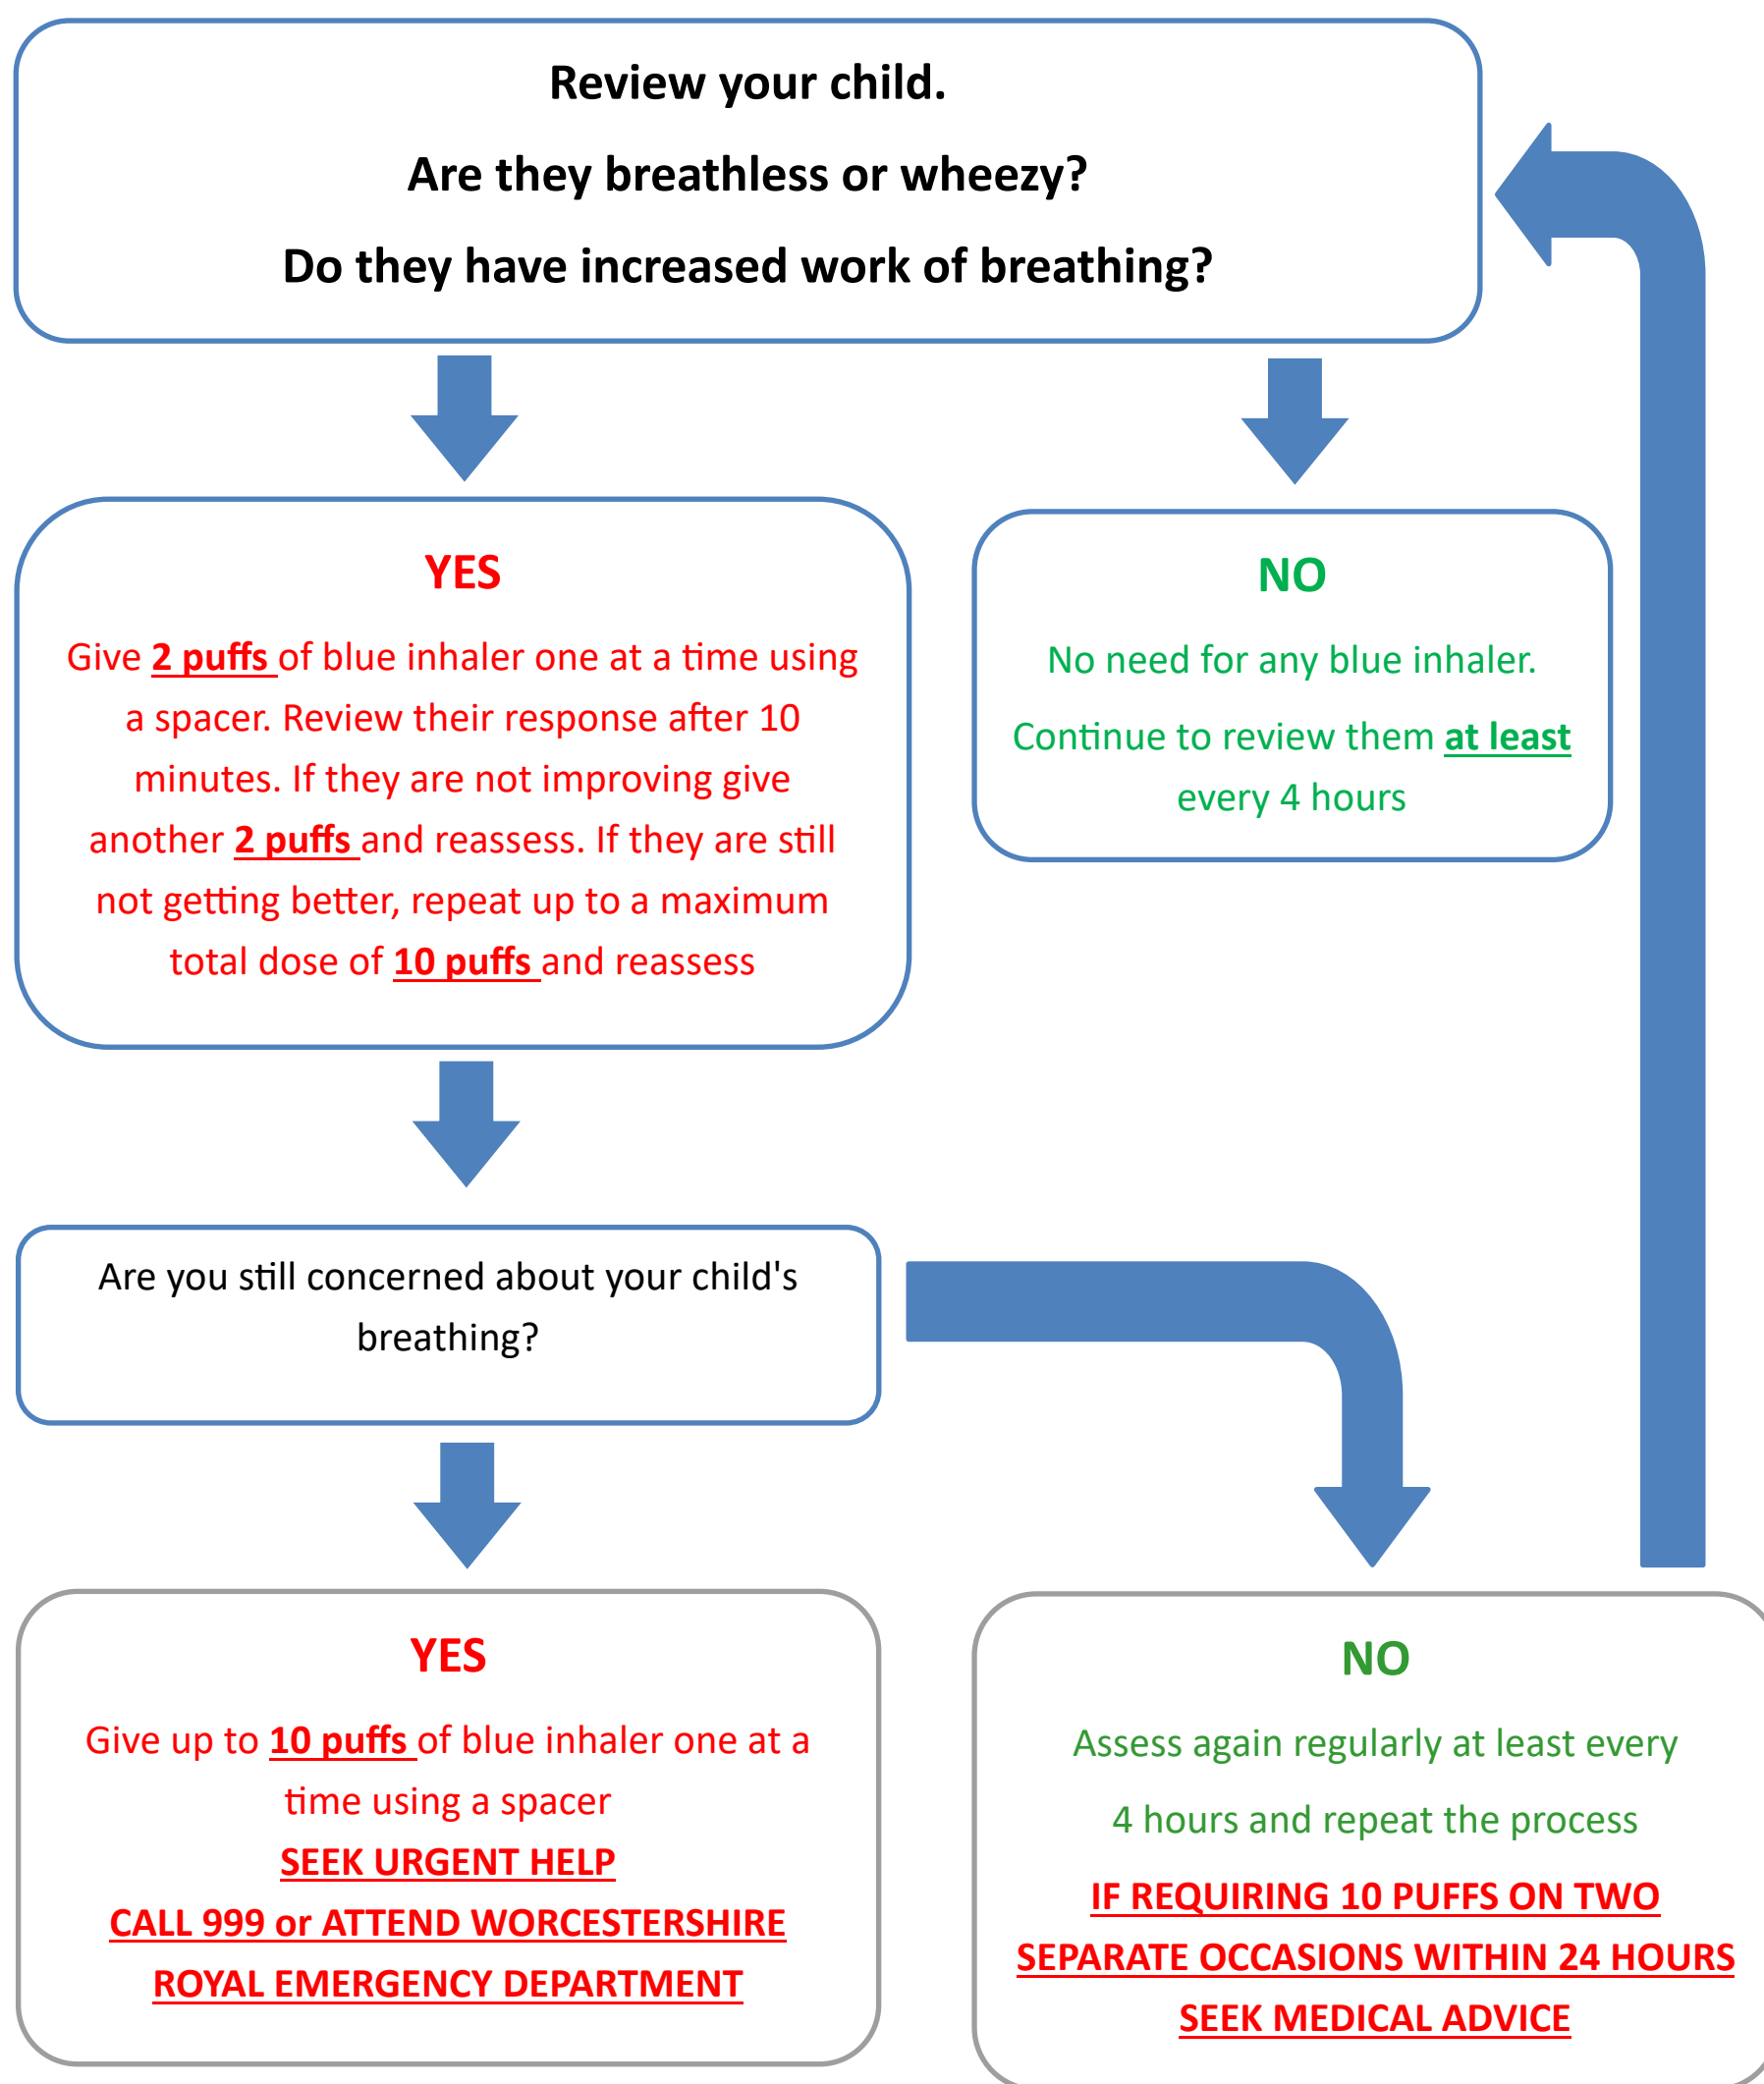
Review your child.

Are they breathless or wheezy?

Do they have increased work of breathing?

YES

Give 2 puffs of blue inhaler one at a time using a spacer. Review their response after 10 minutes. If they are not improving give another 2 puffs and reassess. If they are still not getting better, repeat up to a maximum total dose of 10 puffs and reassess

NO

No need for any blue inhaler.

Continue to review them at least every 4 hours

Are you still concerned about your child's breathing?

YES

Give up to 10 puffs of blue inhaler one at a time using a spacer

SEEK URGENT HELP

CALL 999 or ATTEND WORCESTERSHIRE ROYAL EMERGENCY DEPARTMENT

NO

Assess again regularly at least every 4 hours and repeat the process

IF REQUIRING 10 PUFFS ON TWO SEPARATE OCCASIONS WITHIN 24 HOURS SEEK MEDICAL ADVICE